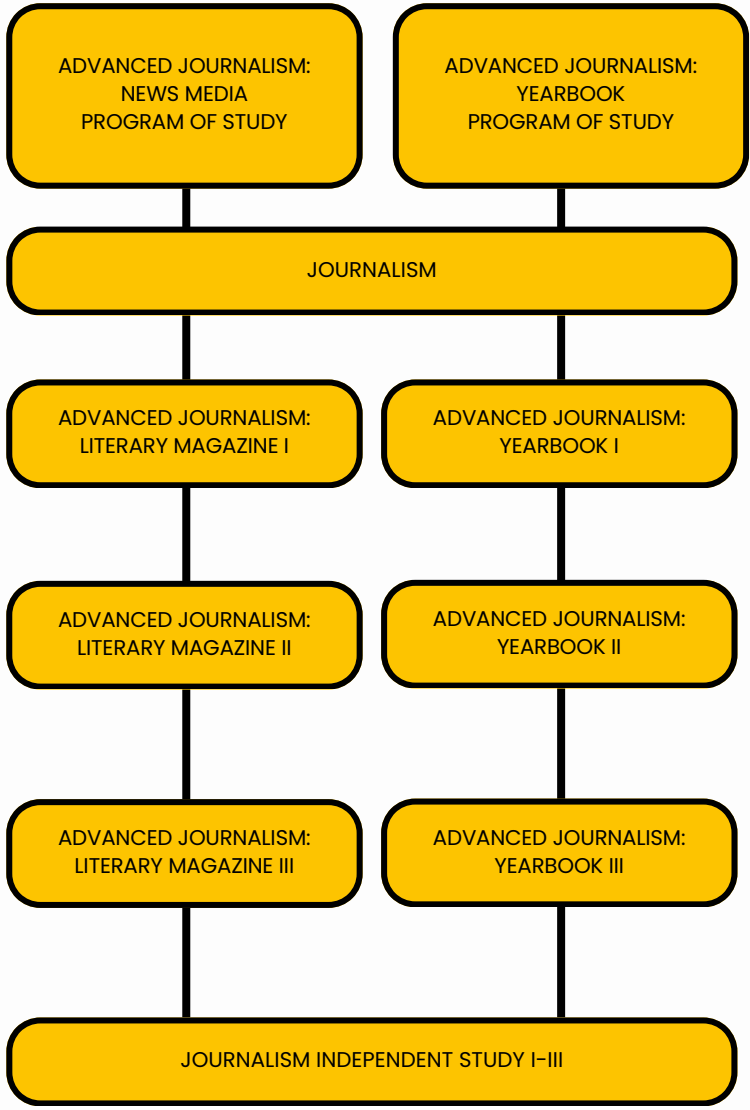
ADVANCED JOURNALISM: NEWS MEDIA PROGRAM OF STUDY

ADVANCED JOURNALISM: YEARBOOK PROGRAM OF STUDY

JOURNALISM

ADVANCED JOURNALISM: LITERARY MAGAZINE I

ADVANCED JOURNALISM: YEARBOOK I

ADVANCED JOURNALISM: LITERARY MAGAZINE II

ADVANCED JOURNALISM: YEARBOOK II

ADVANCED JOURNALISM: LITERARY MAGAZINE III

ADVANCED JOURNALISM: YEARBOOK III

JOURNALISM INDEPENDENT STUDY I-III